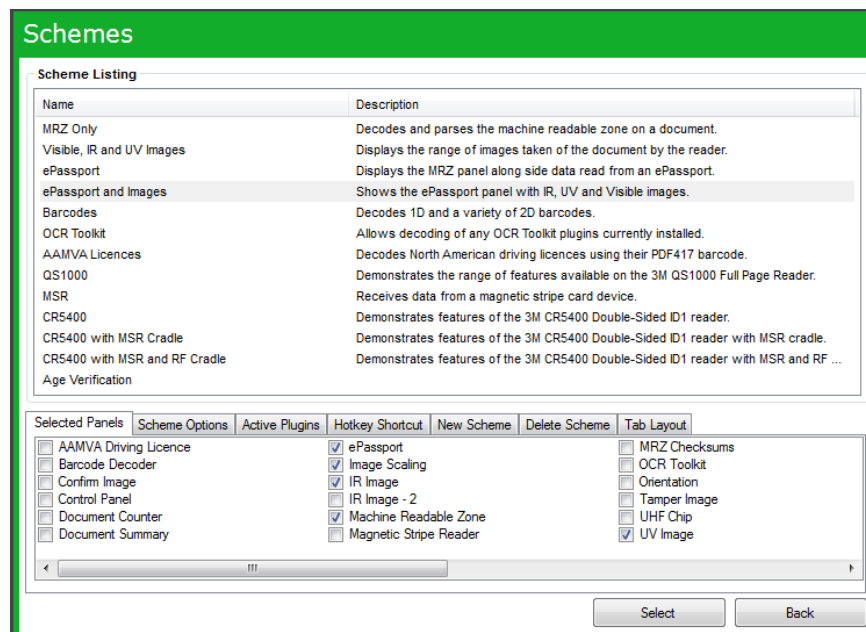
Schemes

Scheme Listing

| Name | Description |
|---|---|
| MRZ Only | Decodes and parses the machine readable zone on a document. |
| Visible, IR and UV Images | Displays the range of images taken of the document by the reader. |
| ePassport | Displays the MRZ panel along side data read from an ePassport. |
| ePassport and Images | Shows the ePassport panel with IR, UV and Visible images. |
| Barcodes | Decodes 1D and a variety of 2D barcodes. |
| OCR Toolkit | Allows decoding of any OCR Toolkit plugins currently installed. |
| AAMVA Licences | Decodes North American driving licences using their PDF417 barcode. |
| QS1000 | Demonstrates the range of features available on the 3M QS1000 Full Page Reader. |
| MSR | Receives data from a magnetic stripe card device. |
| CR5400 | Demonstrates features of the 3M CR5400 Double-Sided ID1 reader. |
| CR5400 with MSR Cradle | Demonstrates features of the 3M CR5400 Double-Sided ID1 reader with MSR cradle. |
| CR5400 with MSR and RF Cradle | Demonstrates features of the 3M CR5400 Double-Sided ID1 reader with MSR and RF ... |
| Age Verification | |

Selected Panels | Scheme Options | Active Plugins | Hotkey Shortcut | New Scheme | Delete Scheme | Tab Layout

AAMVA Driving Licence
Barcode Decoder
Confirm Image
Control Panel
Document Counter
Document Summary

ePassport
Image Scaling
IR Image
IR Image - 2
Machine Readable Zone
Magnetic Stripe Reader

MRZ Checksums
OCR Toolkit
Orientation
Tamper Image
UHF Chip
UV Image

Select | Back